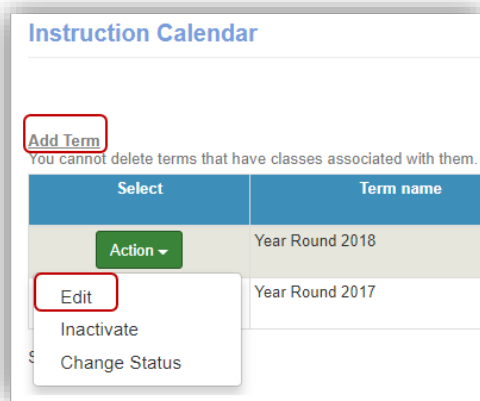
Instruction Calendar

Add Term
You cannot delete terms that have classes associated with them.

| Select | Term name |
|---|---|
| Action ▾ | Year Round 2018 |
| | Year Round 2017 |

Edit
Inactivate
Change Status

S